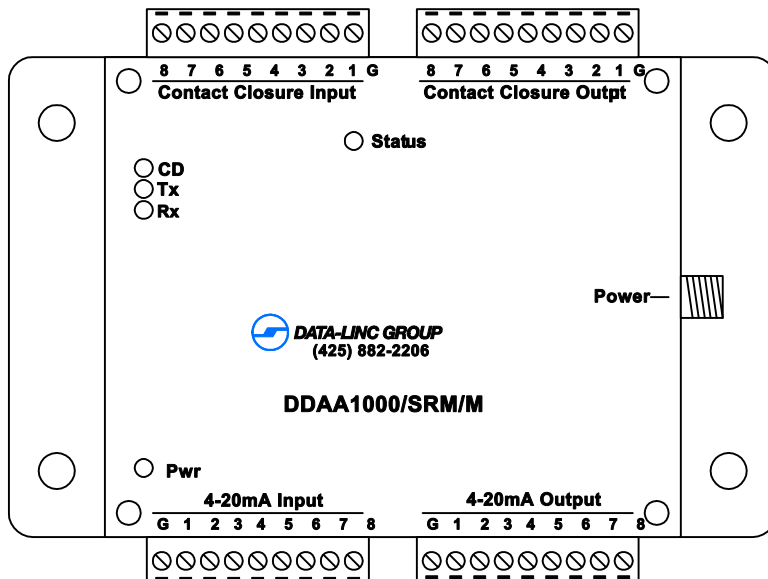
8 7 6 5 4 3 2 1 G
Contact Closure Input

8 7 6 5 4 3 2 1 G
Contact Closure Outpt

Status

CD
Tx
Rx

Power

DATA-LINC GROUP
(425) 882-2206

DDAA1000/SRM/M

Pwr

4-20mA Input
G 1 2 3 4 5 6 7 8

4-20mA Output
G 1 2 3 4 5 6 7 8